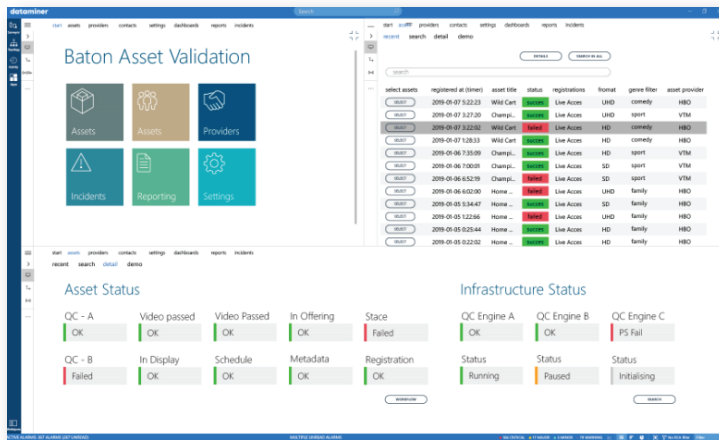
dataminer

Search

start assets providers contacts settings dashboards reports incidents

Baton Asset Validation

Assets
Assets
Providers
Incidents
Reporting
Settings

start assetff providers contacts settings dashboards reports incidents

recent search detail demo

DETAILS
SEARCH IN ALL

search

| select assets | registered at (timer) | asset title | status | registrations | fromat | genre filter | asset provider |
|---|---|---|---|---|---|---|---|
| SELECT | 2019-01-07 5:22:23 | Wild Cart | succes | Live Acces | UHD | comedy | HBO |
| SELECT | 2019-01-07 3:27:20 | Champi... | succes | Live Acces | UHD | sport | VTM |
| SELECT | 2019-01-07 3:22:02 | Wild Cart | failed | Live Acces | HD | comedy | HBO |
| SELECT | 2019-01-07 1:28:33 | Wild Cart | succes | Live Acces | HD | comedy | HBO |
| SELECT | 2019-01-06 7:35:09 | Champi... | succes | Live Acces | HD | sport | VTM |
| SELECT | 2019-01-06 7:00:01 | Champi... | succes | Live Acces | SD | sport | VTM |
| SELECT | 2019-01-06 6:52:19 | Champi... | failed | Live Acces | HD | sport | VTM |
| SELECT | 2019-01-06 6:02:00 | Home ... | failed | Live Acces | UHD | family | HBO |
| SELECT | 2019-01-05 3:34:47 | Home ... | failed | Live Acces | SD | family | HBO |
| SELECT | 2019-01-05 1:22:66 | Home ... | failed | Live Acces | UHD | family | HBO |
| SELECT | 2019-01-05 0:25:44 | Home ... | succes | Live Acces | HD | family | HBO |
| SELECT | 2019-01-05 0:22:02 | Home ... | succes | Live Acces | HD | family | HBO |

start assets providers contacts settings dashboards reports incidents

recent search detail demo

Asset Status

QC - A
OK
Video passed
OK
Video Passed
OK
In Offering
OK
Stace
Failed

QC - B
Failed
In Display
OK
Schedule
OK
Metadata
OK
Registration
OK

WORKFLOW

Infrastructure Status

QC Engine A
OK
QC Engine B
OK
QC Engine C
PS Fail

Status
Running
Status
Paused
Status
Initialising

SEARCH